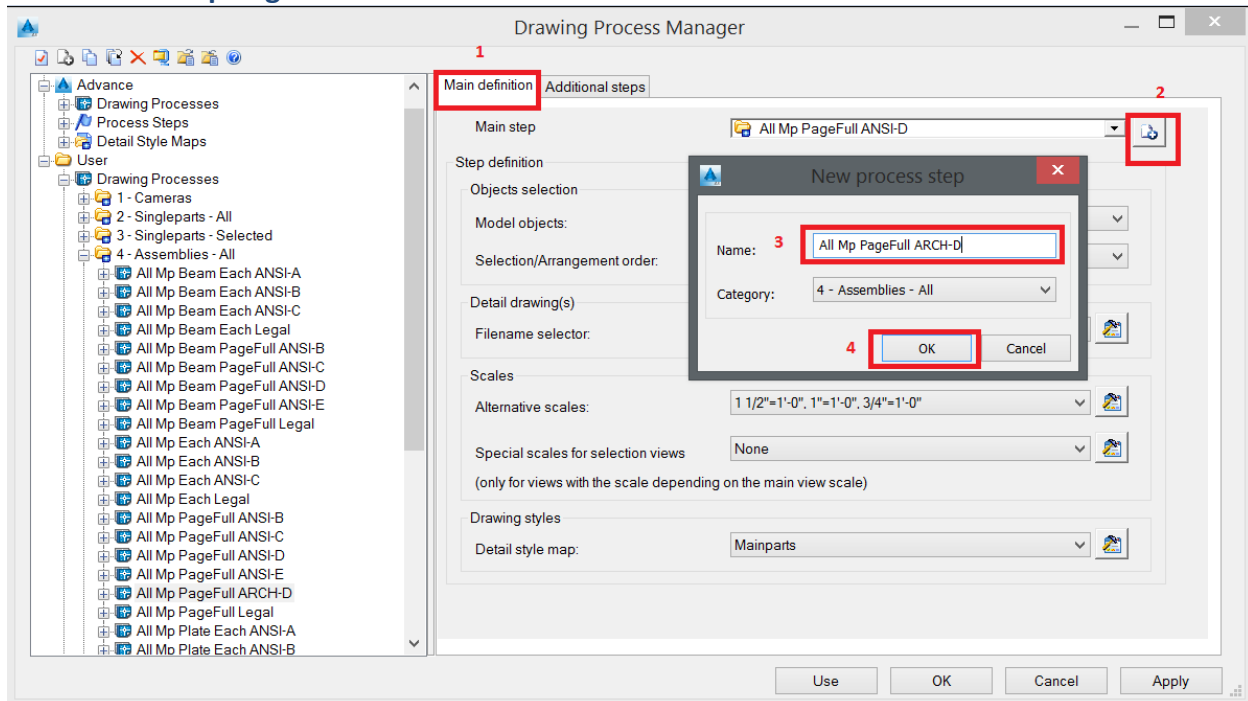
Drawing Process Manager

Advance
Drawing Processes
Process Steps
Detail Style Maps
User
Drawing Processes
1 - Cameras
2 - Singleparts - All
3 - Singleparts - Selected
4 - Assemblies - All
All Mp Beam Each ANSI-A
All Mp Beam Each ANSI-B
All Mp Beam Each ANSI-C
All Mp Beam Each Legal
All Mp Beam PageFull ANSI-B
All Mp Beam PageFull ANSI-C
All Mp Beam PageFull ANSI-D
All Mp Beam PageFull ANSI-E
All Mp Beam PageFull Legal
All Mp Each ANSI-A
All Mp Each ANSI-B
All Mp Each ANSI-C
All Mp Each Legal
All Mp PageFull ANSI-B
All Mp PageFull ANSI-C
All Mp PageFull ANSI-D
All Mp PageFull ANSI-E
All Mp PageFull ARCH-D
All Mp PageFull Legal
All Mp Plate Each ANSI-A
All Mp Plate Each ANSI-B

1
Main definition
Additional steps
2
Main step
All Mp PageFull ANSI-D
Step definition
Objects selection
Model objects:
Selection/Arrangement order:
Detail drawing(s)
Filename selector:
Scales
Alternative scales:
1 1/2"=1'-0", 1"=1'-0", 3/4"=1'-0"
Special scales for selection views
None
(only for views with the scale depending on the main view scale)
Drawing styles
Detail style map:
Mainparts

New process step
Name:
3
All Mp PageFull ARCH-D
Category:
4 - Assemblies - All
4
OK
Cancel

Use
OK
Cancel
Apply